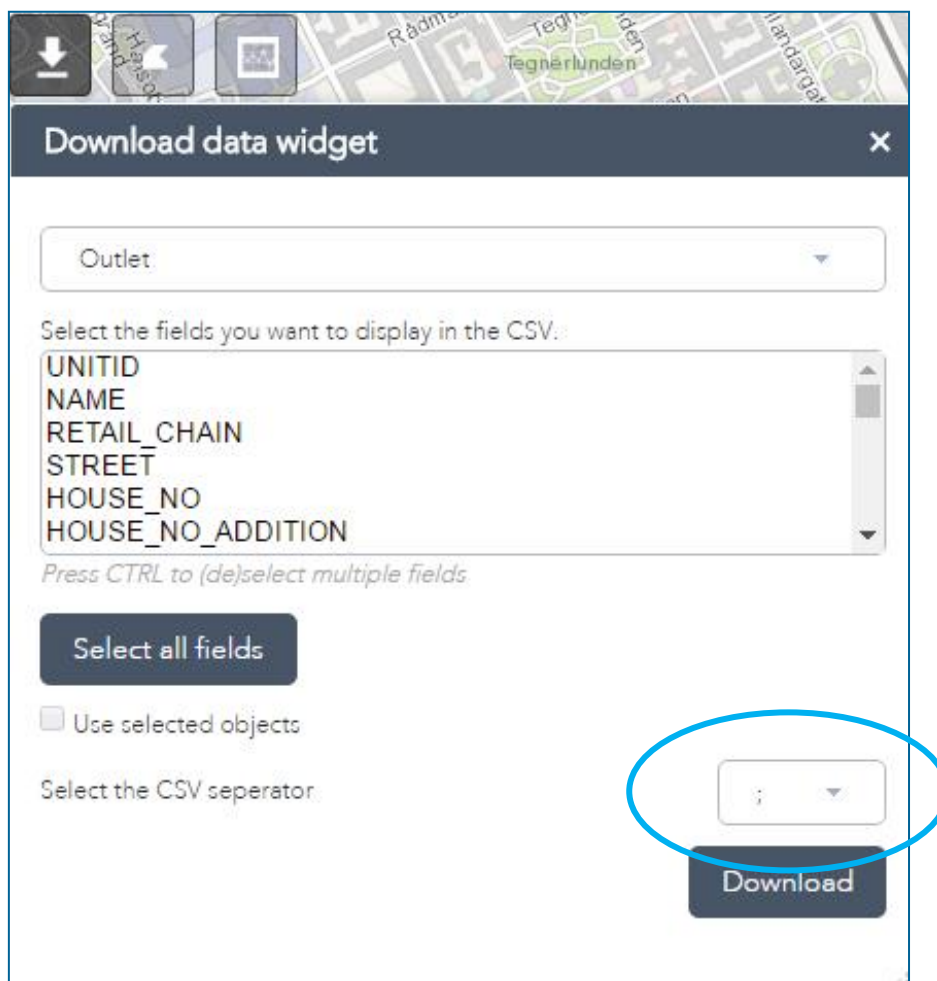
Rådm
Tegnérlunden

Download data widget ×

Outlet

Select the fields you want to display in the CSV.
UNITID
NAME
RETAIL_CHAIN
STREET
HOUSE_NO
HOUSE_NO_ADDITION
Press CTRL to (de)select multiple fields

Select all fields

Use selected objects

Select the CSV seperator ;

Download